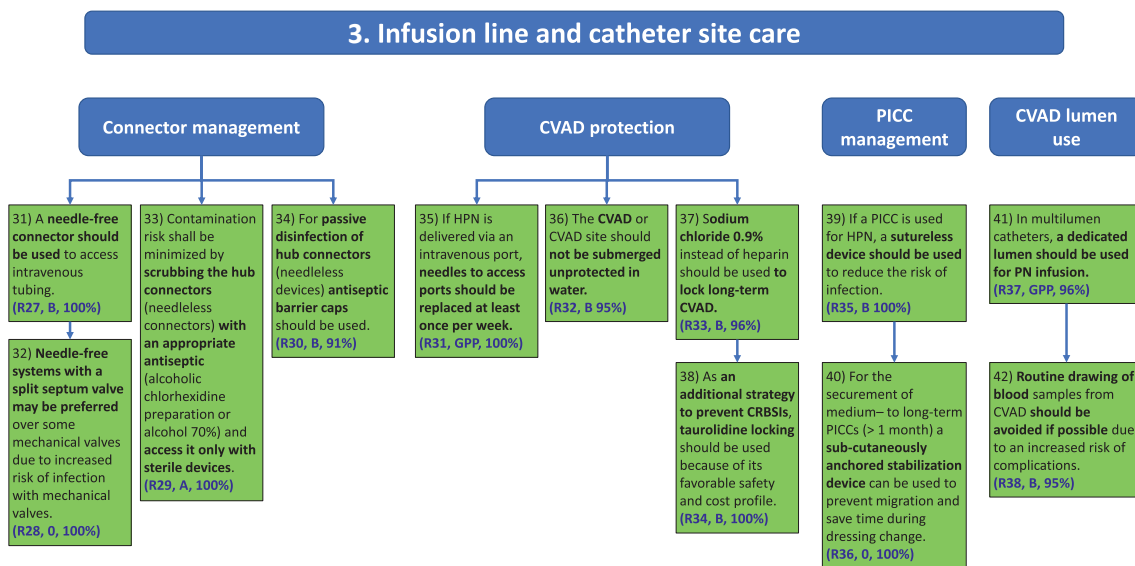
3. Infusion line and catheter site care

Connector management

31) A needle-free connector should be used to access intravenous tubing. (R27, B, 100%)

32) Needle-free systems with a split septum valve may be preferred over some mechanical valves due to increased risk of infection with mechanical valves. (R28, 0, 100%)

33) Contamination risk shall be minimized by scrubbing the hub connectors (needleless connectors) with an appropriate antiseptic (alcoholic chlorhexidine preparation or alcohol 70%) and access it only with sterile devices. (R29, A, 100%)

34) For passive disinfection of hub connectors (needleless devices) antiseptic barrier caps should be used. (R30, B, 91%)

CVAD protection

35) If HPN is delivered via an intravenous port, needles to access ports should be replaced at least once per week. (R31, GPP, 100%)

36) The CVAD or CVAD site should not be submerged unprotected in water. (R32, B 95%)

37) Sodium chloride 0.9% instead of heparin should be used to lock long-term CVAD. (R33, B, 96%)

38) As an additional strategy to prevent CRBSIs, taurolidine locking should be used because of its favorable safety and cost profile. (R34, B, 100%)

PICC management

39) If a PICC is used for HPN, a sutureless device should be used to reduce the risk of infection. (R35, B 100%)

40) For the securement of medium– to long-term PICCs (> 1 month) a sub-cutaneously anchored stabilization device can be used to prevent migration and save time during dressing change. (R36, 0, 100%)

CVAD lumen use

41) In multilumen catheters, a dedicated lumen should be used for PN infusion. (R37, GPP, 96%)

42) Routine drawing of blood samples from CVAD should be avoided if possible due to an increased risk of complications. (R38, B, 95%)